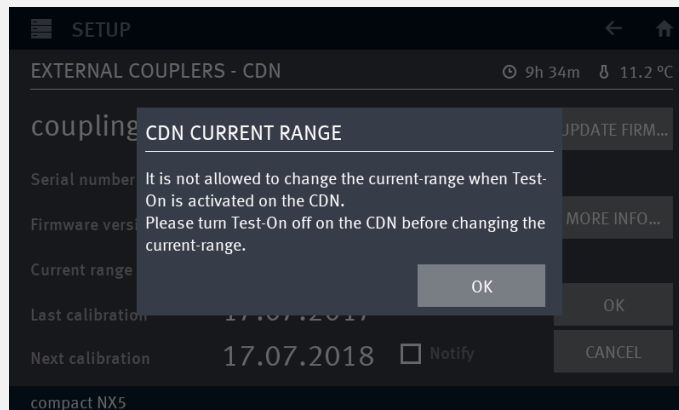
SETUP

EXTERNAL COUPLERS - CDN

9h 34m 11.2 °C

coupling

UPDATE FIRM...

Serial number

Firmware versi

MORE INFO...

Current range

Last calibration

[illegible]

OK

Next calibration

17.07.2018

Notify

CANCEL

compact NX5

CDN CURRENT RANGE

It is not allowed to change the current-range when Test-On is activated on the CDN.
Please turn Test-On off on the CDN before changing the current-range.

OK